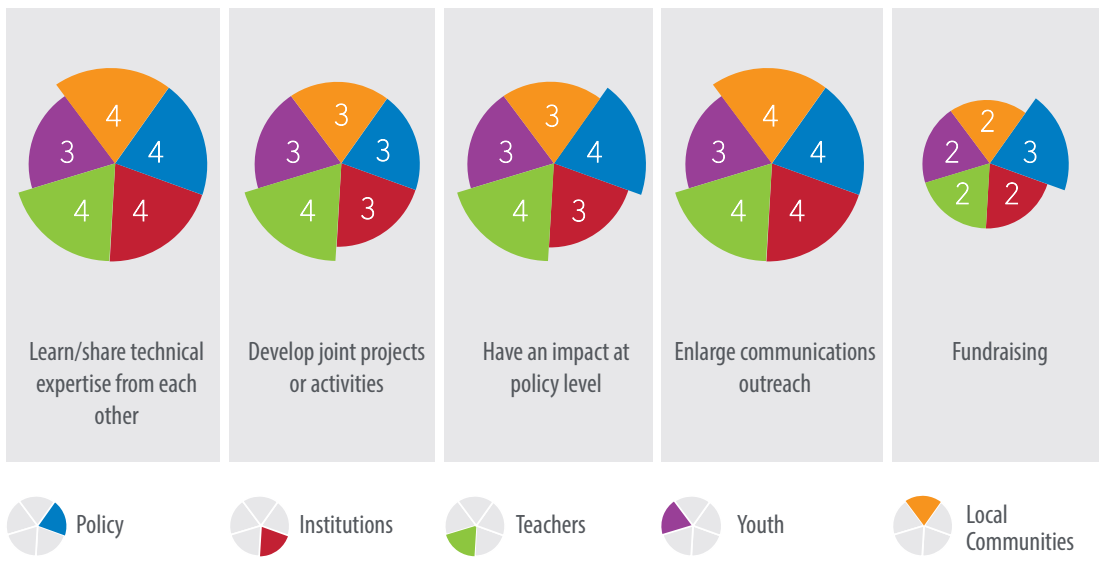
4
3
4
4
4

Learn/share technical expertise from each other

3
3
3
4
3

Develop joint projects or activities

3
3
4
4
3

Have an impact at policy level

4
3
4
4
4

Enlarge communications outreach

2
2
3
2
2

Fundraising

Policy

Institutions

Teachers

Youth

Local Communities